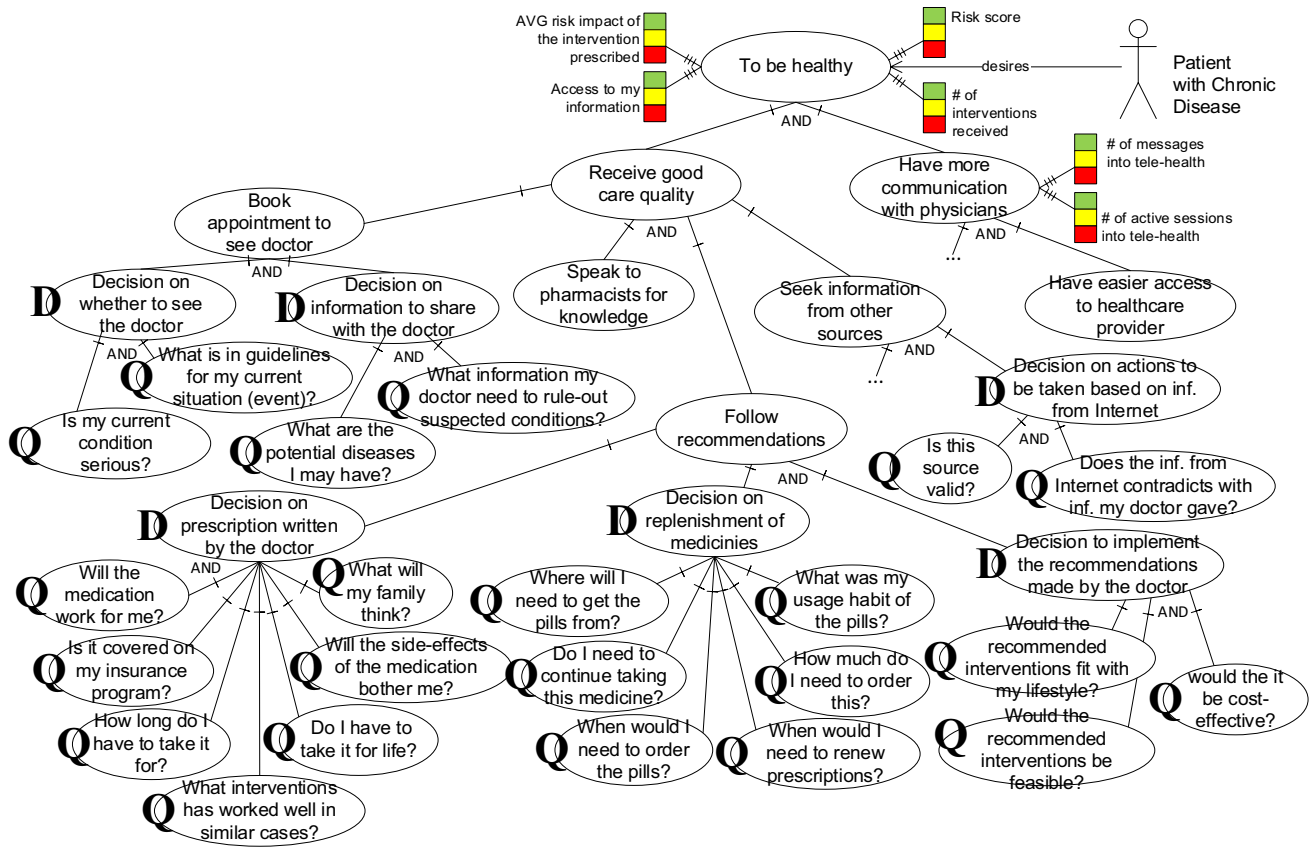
AVG risk impact of the intervention prescribed

Risk score

To be healthy

desires

Patient with Chronic Disease

Access to my information

# of interventions received

AND

# of messages into tele-health

Receive good care quality

Have more communication with physicians

# of active sessions into tele-health

Book appointment to see doctor

AND

AND

...

Speak to pharmacists for knowledge

Seek information from other sources

Have easier access to healthcare provider

AND

D Decision on whether to see the doctor

D Decision on information to share with the doctor

AND

AND

Q What is in guidelines for my current situation (event)?

Q What information my doctor need to rule-out suspected conditions?

AND

...

D Decision on actions to be taken based on inf. from Internet

Q Is my current condition serious?

Q What are the potential diseases I may have?

Follow recommendations

AND

Q Is this source valid?

Q Does the inf. from Internet contradicts with inf. my doctor gave?

AND

D Decision on prescription written by the doctor

D Decision on replenishment of medicinies

D Decision to implement the recommendations made by the doctor

AND

Q Will the medication work for me?

Q What will my family think?

Q Where will I need to get the pills from?

Q What was my usage habit of the pills?

AND

Q Is it covered on my insurance program?

Q Will the side-effects of the medication bother me?

Q Do I need to continue taking this medicine?

Q How much do I need to order this?

Q Would the recommended interventions fit with my lifestyle?

Q would the it be cost-effective?

Q How long do I have to take it for?

Q Do I have to take it for life?

Q When would I need to order the pills?

Q When would I need to renew prescriptions?

Q Would the recommended interventions be feasible?

Q What interventions has worked well in similar cases?